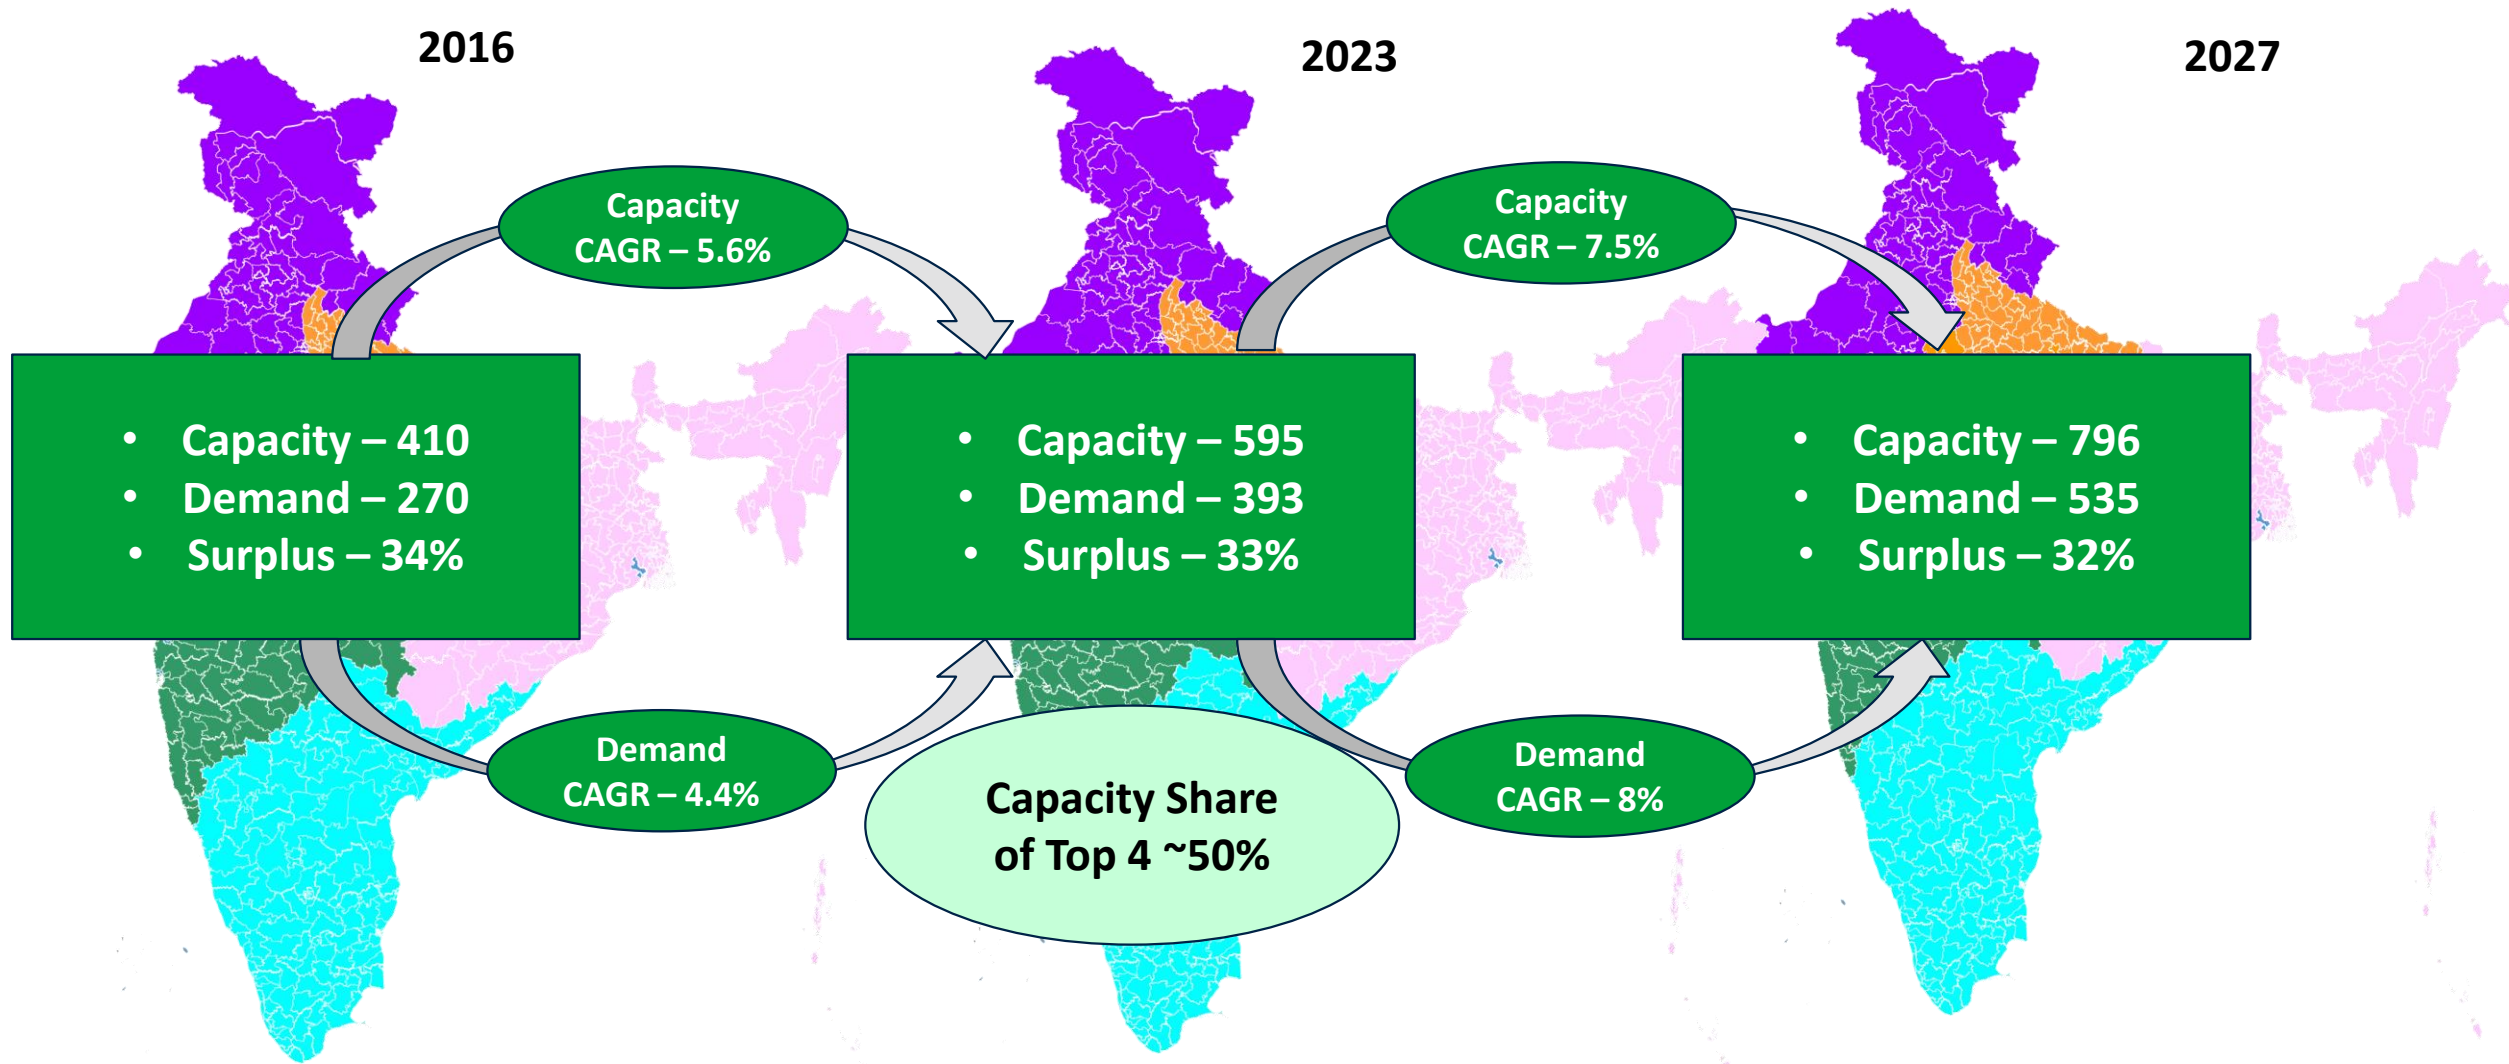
2016

2023

2027

Capacity CAGR – 5.6%

Capacity CAGR – 7.5%

- Capacity – 410
- Demand – 270
- Surplus – 34%

- Capacity – 595
- Demand – 393
- Surplus – 33%

- Capacity – 796
- Demand – 535
- Surplus – 32%

Demand CAGR – 4.4%

Capacity Share of Top 4 ~50%

Demand CAGR – 8%